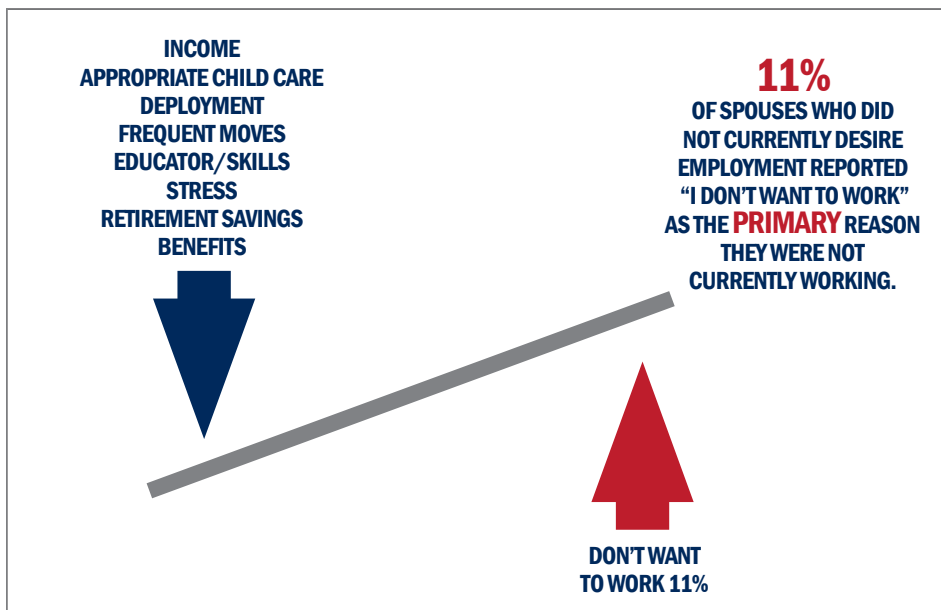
INCOME
APPROPRIATE CHILD CARE
DEPLOYMENT
FREQUENT MOVES
EDUCATOR/SKILLS
STRESS
RETIREMENT SAVINGS
BENEFITS

11%
OF SPOUSES WHO DID NOT CURRENTLY DESIRE EMPLOYMENT REPORTED "I DON'T WANT TO WORK" AS THE PRIMARY REASON THEY WERE NOT CURRENTLY WORKING.

DON'T WANT TO WORK 11%